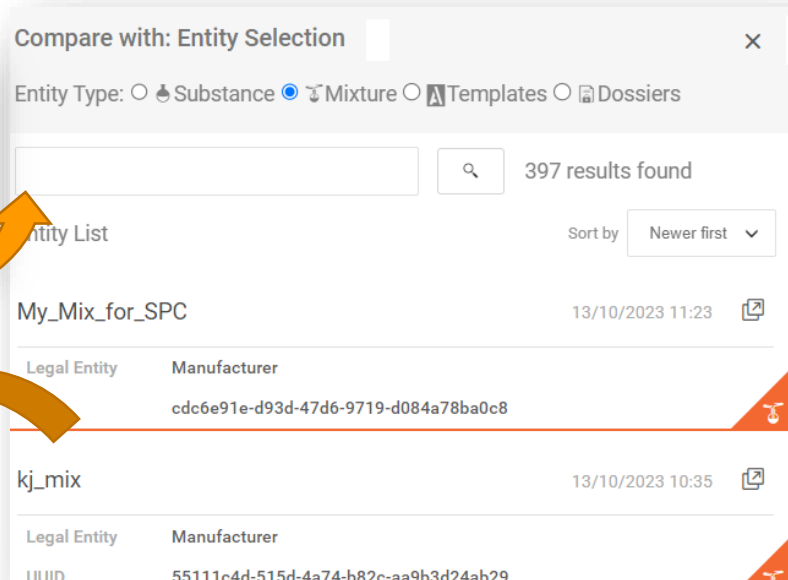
Compare with: Entity Selection ×

Entity Type: ○ Substance ● Mixture ○ Templates ○ Dossiers

397 results found

tity List

Sort by Newer first

My_Mix_for_SPC 13/10/2023 11:23

Legal Entity Manufacturer

cdc6e91e-d93d-47d6-9719-d084a78ba0c8

kj_mix 13/10/2023 10:35

Legal Entity Manufacturer

UUID 55111c4d-515d-4a74-b82c-aa9b3d24ab29